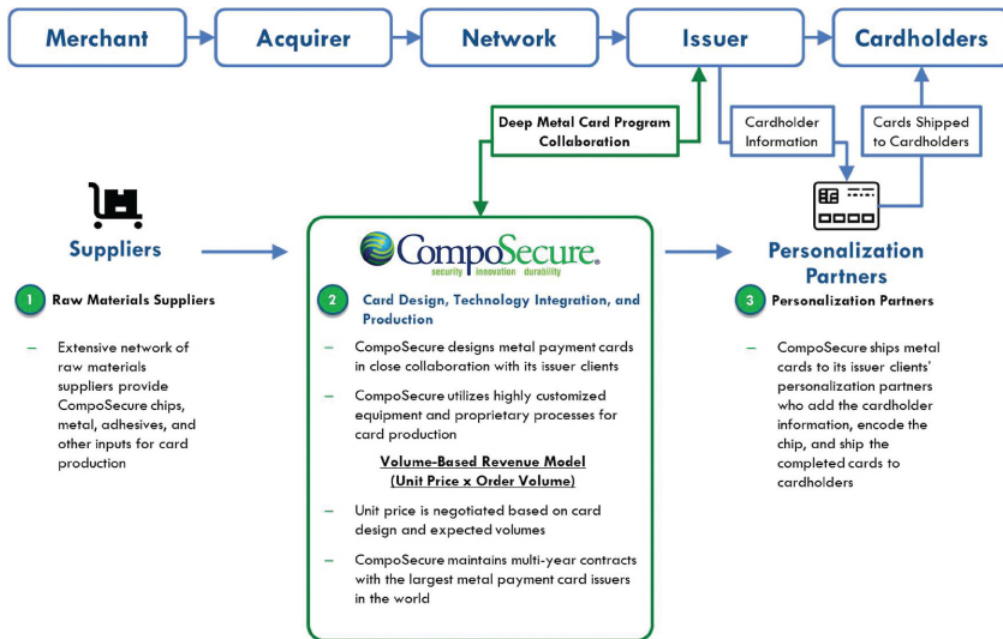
Merchant

Acquirer

Network

Issuer

Cardholders

Deep Metal Card Program Collaboration

Cardholder Information

Cards Shipped to Cardholders

Suppliers

CompoSecure.
security innovation durability

Personalization Partners

1 Raw Materials Suppliers

– Extensive network of raw materials suppliers provide CompoSecure chips, metal, adhesives, and other inputs for card production

2 Card Design, Technology Integration, and Production

– CompoSecure designs metal payment cards in close collaboration with its issuer clients

– CompoSecure utilizes highly customized equipment and proprietary processes for card production

Volume-Based Revenue Model
(Unit Price x Order Volume)

– Unit price is negotiated based on card design and expected volumes

– CompoSecure maintains multi-year contracts with the largest metal payment card issuers in the world

3 Personalization Partners

– CompoSecure ships metal cards to its issuer clients' personalization partners who add the cardholder information, encode the chip, and ship the completed cards to cardholders